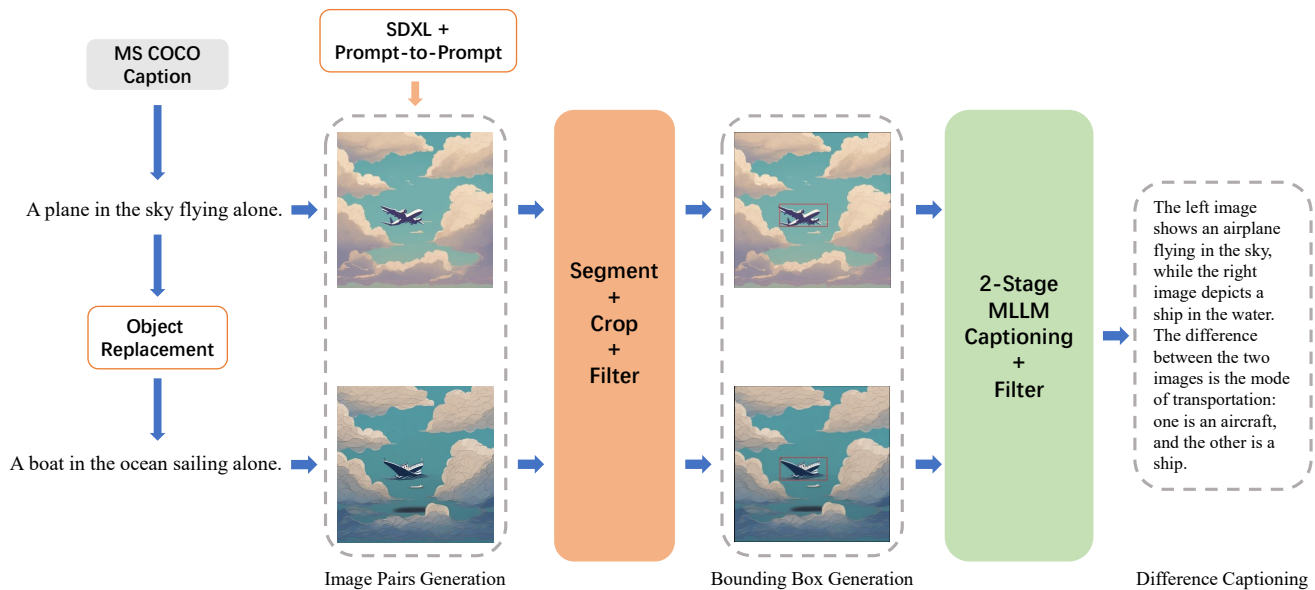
SDXL + Prompt-to-Prompt

MS COCO Caption

A plane in the sky flying alone.

Object Replacement

A boat in the ocean sailing alone.

Segment + Crop + Filter

2-Stage MLLM Captioning + Filter

The left image shows an airplane flying in the sky, while the right image depicts a ship in the water. The difference between the two images is the mode of transportation: one is an aircraft, and the other is a ship.

Image Pairs Generation

Bounding Box Generation

Difference Captioning